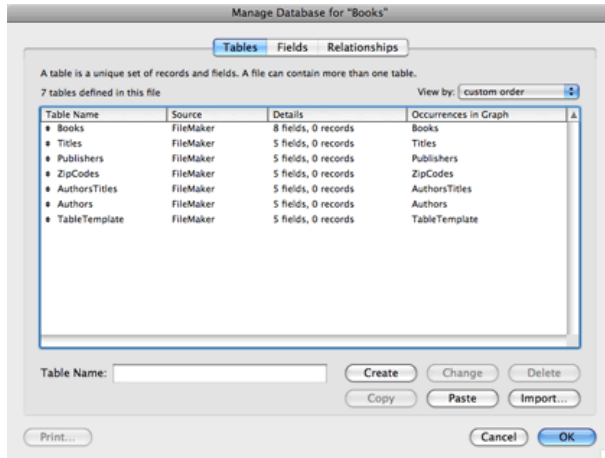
Manage Database for "Books"

Tables Fields Relationships

A table is a unique set of records and fields. A file can contain more than one table.

7 tables defined in this file

View by: custom order

| Table Name | Source | Details | Occurrences in Graph |
|---|---|---|---|
| Books | FileMaker | 8 fields, 0 records | Books |
| Titles | FileMaker | 5 fields, 0 records | Titles |
| Publishers | FileMaker | 5 fields, 0 records | Publishers |
| ZipCodes | FileMaker | 5 fields, 0 records | ZipCodes |
| AuthorsTitles | FileMaker | 5 fields, 0 records | AuthorsTitles |
| Authors | FileMaker | 5 fields, 0 records | Authors |
| TableTemplate | FileMaker | 5 fields, 0 records | TableTemplate |

Table Name:

Create Change Delete

Copy Paste Import...

Print...

Cancel OK